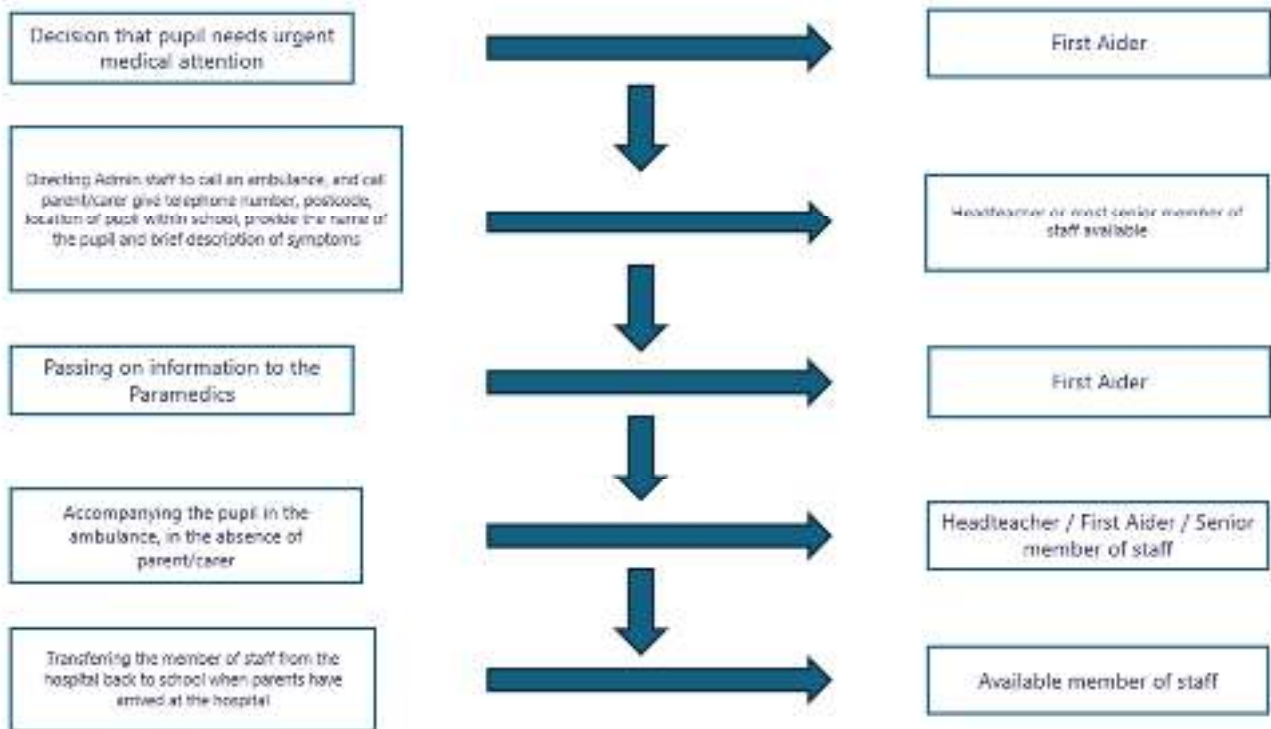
Decision that pupil needs urgent medical attention

First Aider

Directing Admin staff to call an ambulance, and call parent/carer give telephone number, postcode, location of pupil within school, provide the name of the pupil and brief description of symptoms

Headteacher or most senior member of staff available

Passing on information to the Paramedics

First Aider

Accompanying the pupil in the ambulance, in the absence of parent/carer

Headteacher / First Aider / Senior member of staff

Transferring the member of staff from the hospital back to school when parents have arrived at the hospital

Available member of staff